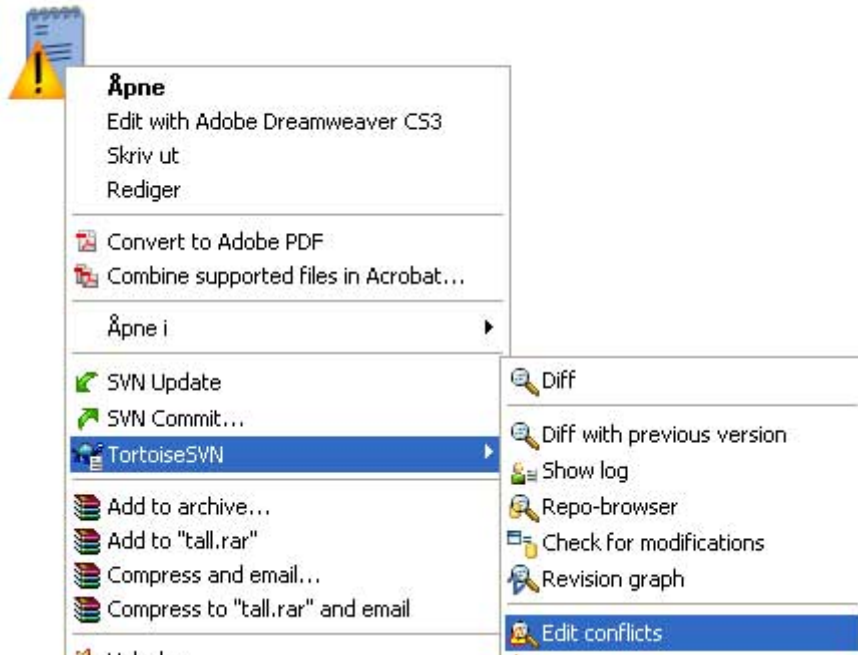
Åpne
Edit with Adobe Dreamweaver CS3
Skriv ut
Rediger

Convert to Adobe PDF
Combine supported files in Acrobat...

Åpne i

SVN Update
SVN Commit...
TortoiseSVN

Add to archive...
Add to "tall.rar"
Compress and email...
Compress to "tall.rar" and email

Diff

Diff with previous version
Show log
Repo-browser
Check for modifications
Revision graph

Edit conflicts